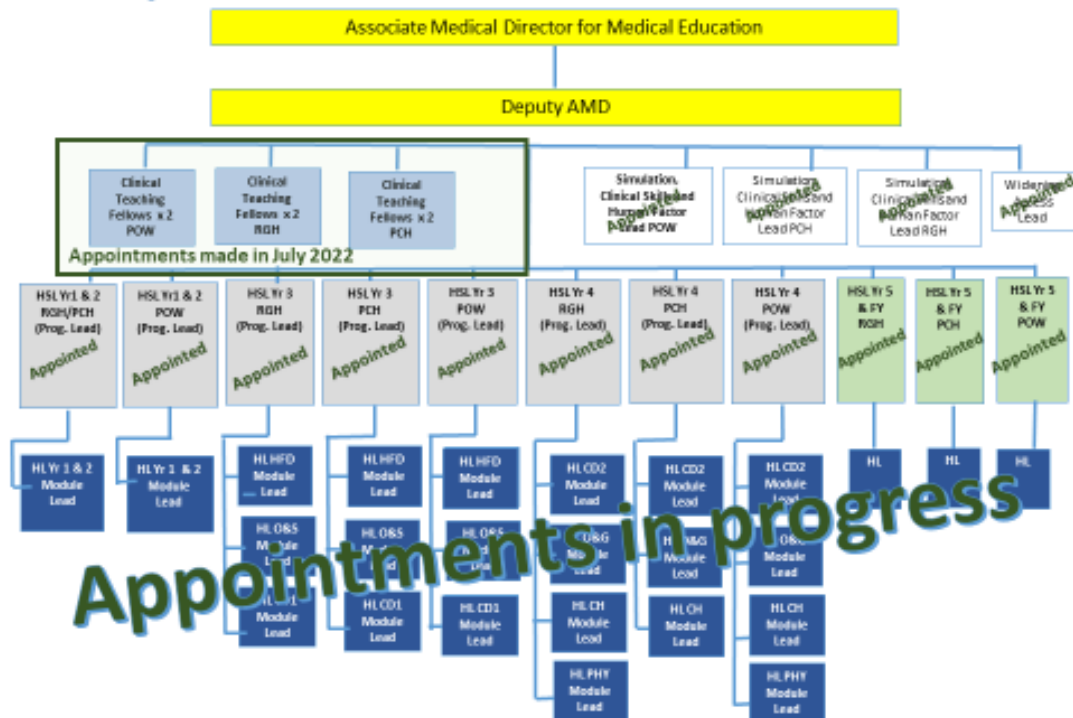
Associate Medical Director for Medical Education

Deputy AMD

Clinical Teaching Fellows x 2 POW

Clinical Teaching Fellows x 2 RGH

Clinical Teaching Fellows x 2 PCH

Appointments made in July 2022

Simulation, Clinical Skills and Human Factor Lead POW
Appointed

Simulation, Clinical Skills and Human Factor Lead PCH
Appointed

Simulation, Clinical Skills and Human Factor Lead RGH
Appointed

Widening Access Lead
Appointed

HSL Yr1 & 2 RGH/PCH (Prog. Lead)
Appointed

HSL Yr1 & 2 POW (Prog. Lead)
Appointed

HSL Yr 3 RGH (Prog. Lead)
Appointed

HSL Yr 3 PCH (Prog. Lead)
Appointed

HSL Yr 3 POW (Prog. Lead)
Appointed

HSL Yr 4 RGH (Prog. Lead)
Appointed

HSL Yr 4 PCH (Prog. Lead)
Appointed

HSL Yr 4 POW (Prog. Lead)
Appointed

HSL Yr 5 & FY RGH
Appointed

HSL Yr 5 & FY PCH
Appointed

HSL Yr 5 & FY POW
Appointed

HL Yr 1 & 2 Module Lead

HL Yr 1 & 2 Module Lead

HL HFD Module Lead

HL O&S Module Lead

HL CD1 Module Lead

HL HFD Module Lead

HL O&S Module Lead

HL CD1 Module Lead

HL HFD Module Lead

HL O&S Module Lead

HL CD1 Module Lead

HL CD2 Module Lead

HL O&G Module Lead

HL CH Module Lead

HL PHY Module Lead

HL CD2 Module Lead

HL O&G Module Lead

HL CH Module Lead

HL CD2 Module Lead

HL O&G Module Lead

HL CH Module Lead

HL PHY Module Lead

HL

HL

HL

Appointments in progress